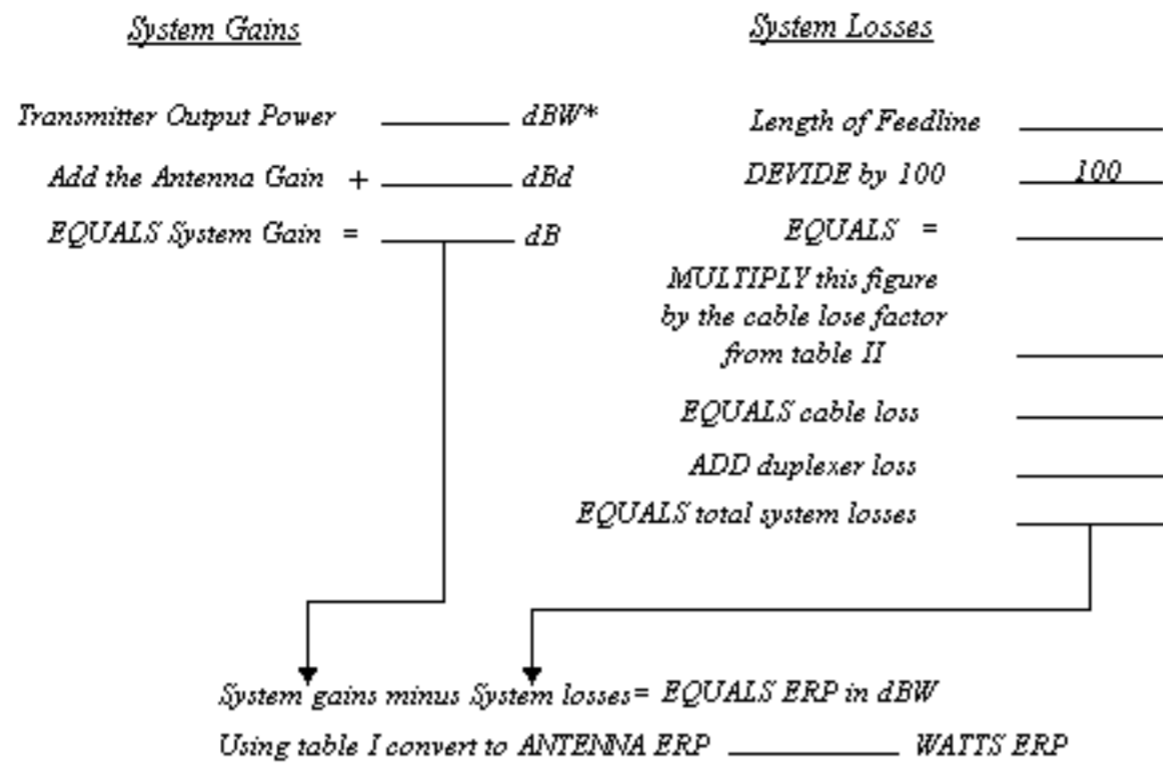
System Gains

Transmitter Output Power ________ dBW*

Add the Antenna Gain + ________ dBd

EQUALS System Gain = ________ dB

System Losses

Length of Feedline ________

DEVIDE by 100 100

EQUALS = ________

MULTIPLY this figure by the cable lose factor from table II ________

EQUALS cable loss ________

ADD duplexer loss ________

EQUALS total system losses ________

System gains minus System losses= EQUALS ERP in dBW

Using table I convert to ANTENNA ERP ________ WATTS ERP